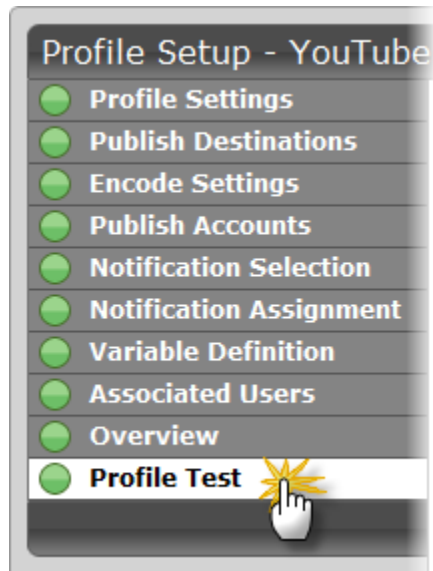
Profile Setup - YouTube

Profile Settings
Publish Destinations
Encode Settings
Publish Accounts
Notification Selection
Notification Assignment
Variable Definition
Associated Users
Overview
Profile Test